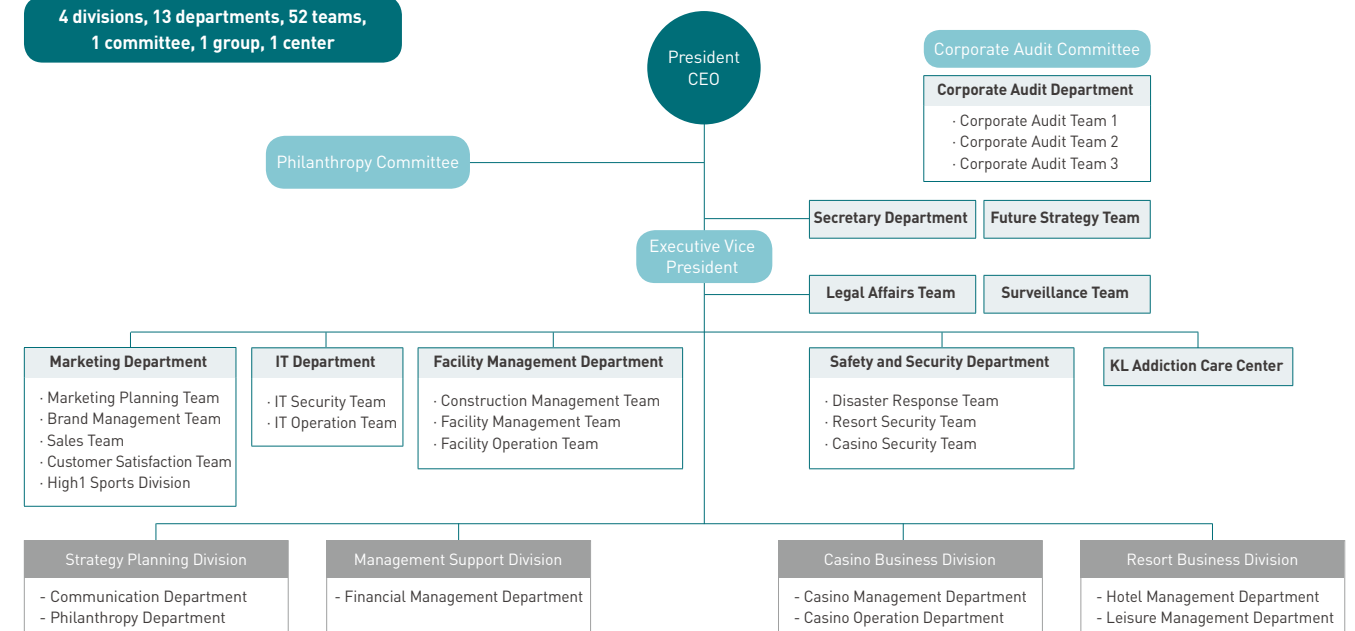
4 divisions, 13 departments, 52 teams, 1 committee, 1 group, 1 center

President
CEO

Corporate Audit Committee

Corporate Audit Department
· Corporate Audit Team 1
· Corporate Audit Team 2
· Corporate Audit Team 3

Philanthropy Committee

Secretary Department

Future Strategy Team

Executive Vice President

Legal Affairs Team

Surveillance Team

Marketing Department
· Marketing Planning Team
· Brand Management Team
· Sales Team
· Customer Satisfaction Team
· High1 Sports Division

IT Department
· IT Security Team
· IT Operation Team

Facility Management Department
· Construction Management Team
· Facility Management Team
· Facility Operation Team

Safety and Security Department
· Disaster Response Team
· Resort Security Team
· Casino Security Team

KL Addiction Care Center

Strategy Planning Division
- Communication Department
- Philanthropy Department

Management Support Division
- Financial Management Department

Casino Business Division
- Casino Management Department
- Casino Operation Department

Resort Business Division
- Hotel Management Department
- Leisure Management Department